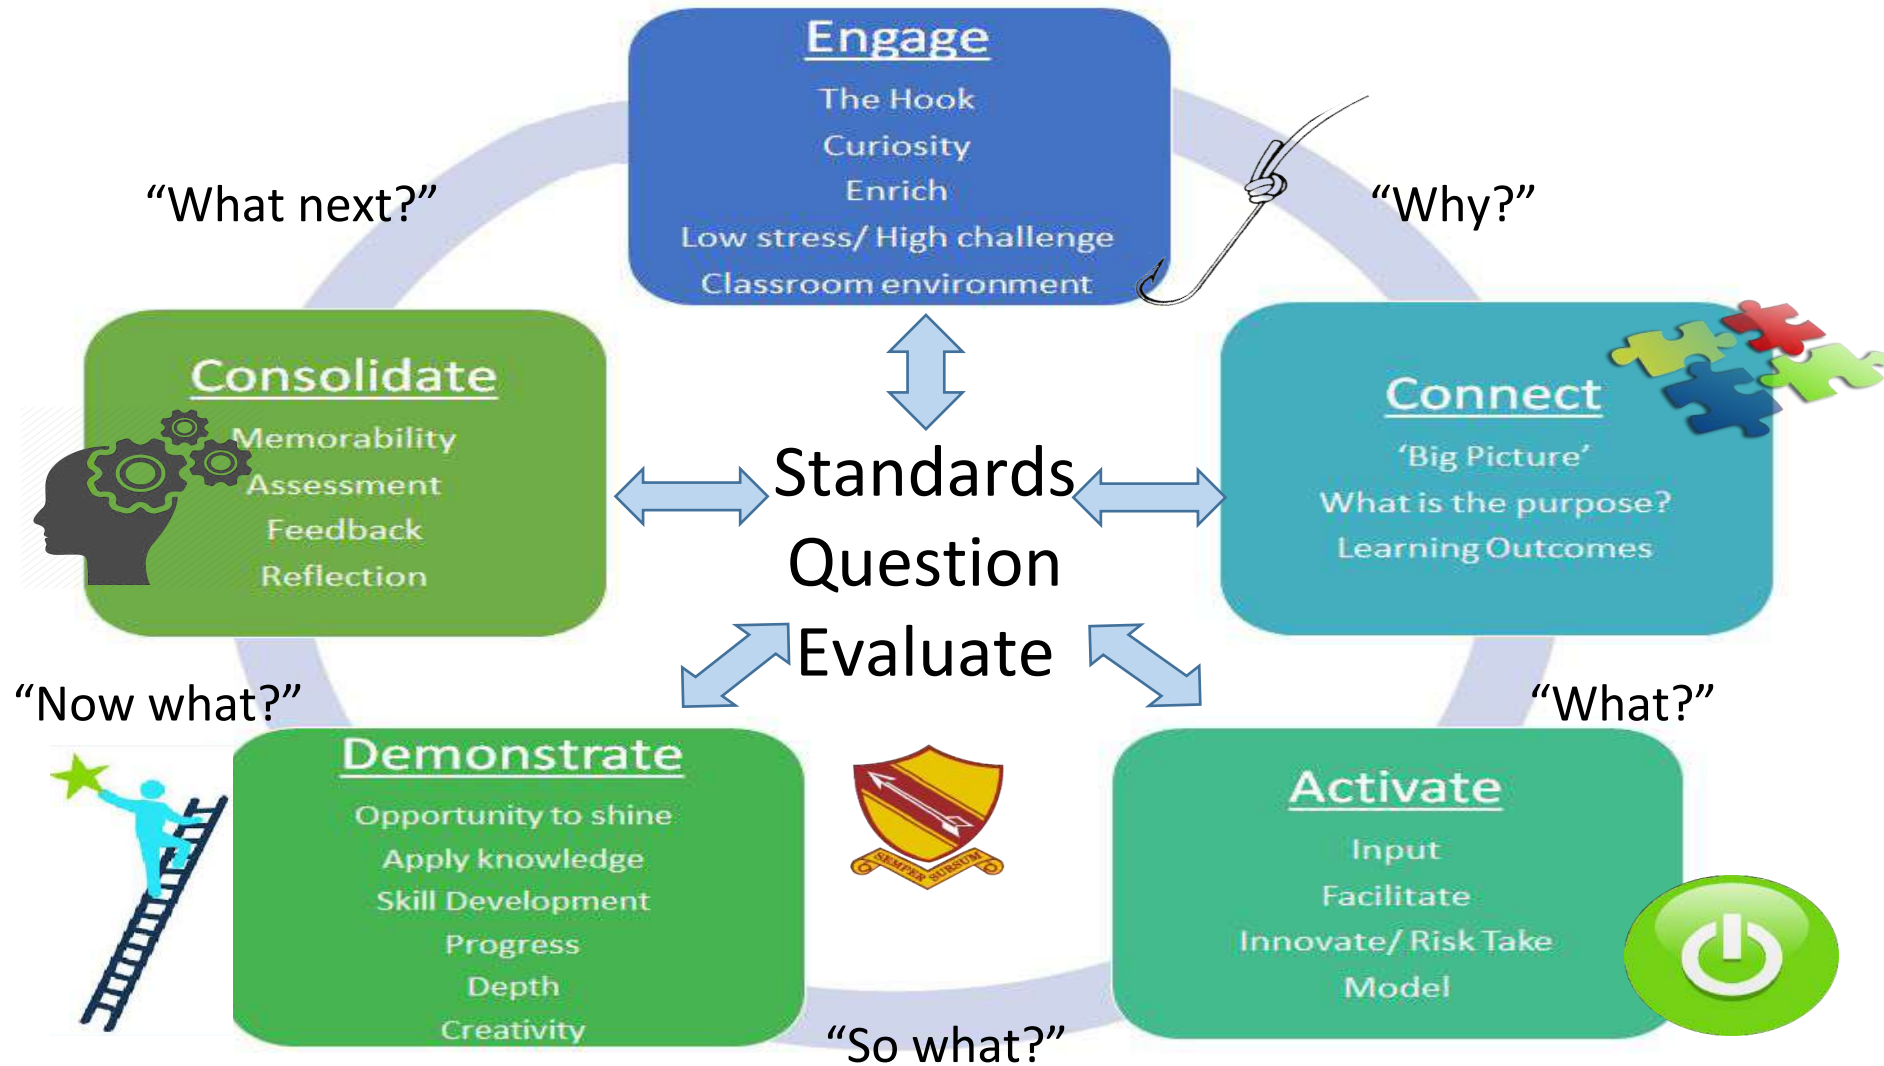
Engage
The Hook
Curiosity
Enrich
Low stress/ High challenge
Classroom environment

“What next?”

“Why?”

Consolidate
Memorability
Assessment
Feedback
Reflection

Standards
Question
Evaluate

Connect
‘Big Picture’
What is the purpose?
Learning Outcomes

“Now what?”

“What?”

Demonstrate
Opportunity to shine
Apply knowledge
Skill Development
Progress
Depth
Creativity

SEMPER SURSUM

Activate
Input
Facilitate
Innovate/ Risk Take
Model

“So what?”